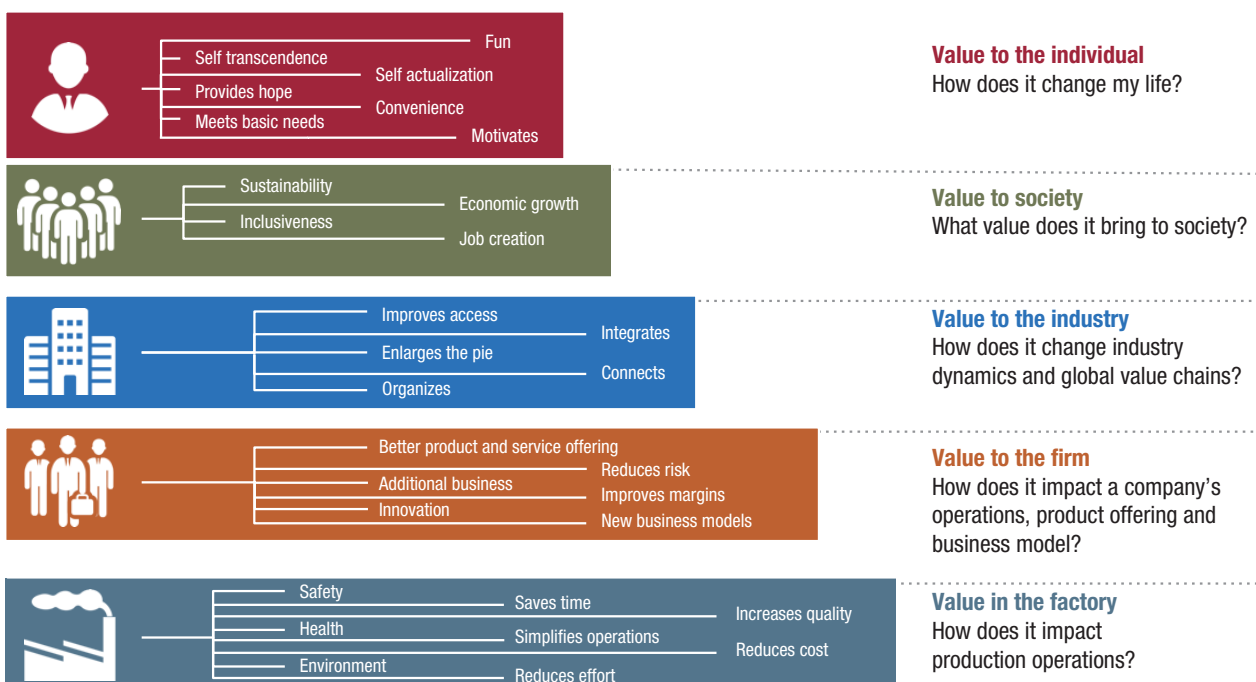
Self transcendence
Fun
Self actualization
Provides hope
Convenience
Meets basic needs
Motivates

**Value to the individual**
How does it change my life?

Sustainability
Economic growth
Inclusiveness
Job creation

**Value to society**
What value does it bring to society?

Improves access
Integrates
Enlarges the pie
Connects
Organizes

**Value to the industry**
How does it change industry dynamics and global value chains?

Better product and service offering
Reduces risk
Additional business
Improves margins
Innovation
New business models

**Value to the firm**
How does it impact a company's operations, product offering and business model?

Safety
Saves time
Increases quality
Health
Simplifies operations
Reduces cost
Environment
Reduces effort

**Value in the factory**
How does it impact production operations?